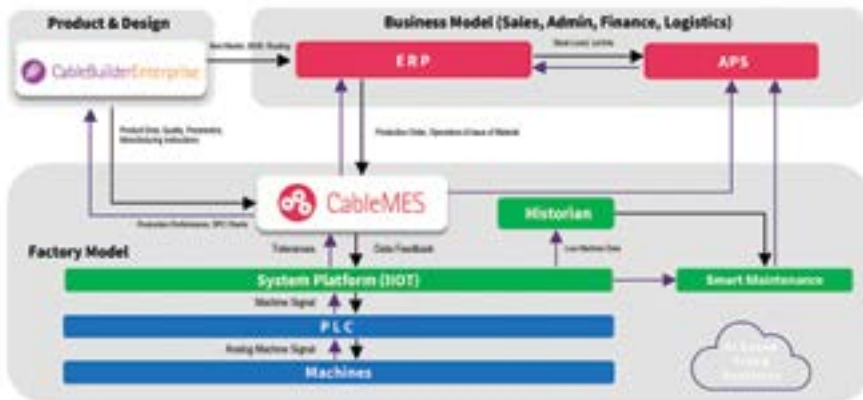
Product & Design

Business Model (Sales, Admin, Finance, Logistics)

CableBuilderEnterprise

Item Master, BOM, Routing

ERP

Work Level, Lot Info

APS

Product Data, Quality, Parameters, Manufacturing Instructions

Production Order, Operations & Issue of Material

CableMES

Production Performance, SPC Charts

Historian

Factory Model

Tolerances

Data Feedback

Live Machine Data

System Platform (IIOT)

Smart Maintenance

Machine Signal

PLC

Analog Machine Signal

Machines

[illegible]